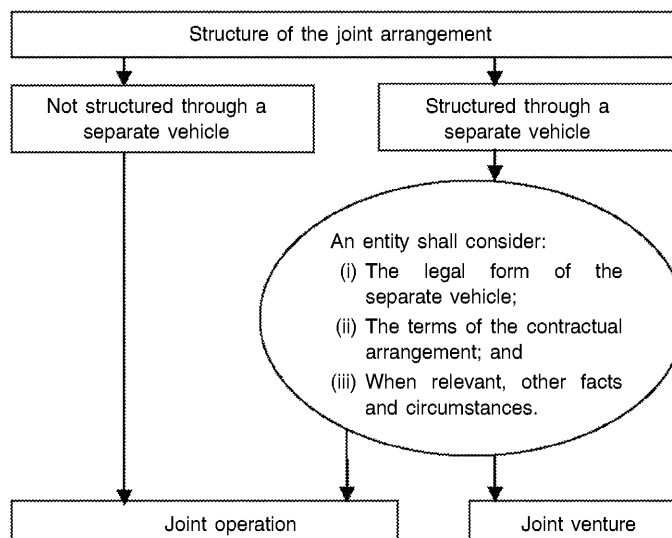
Structure of the joint arrangement

Not structured through a separate vehicle

Structured through a separate vehicle

An entity shall consider:
(i) The legal form of the separate vehicle;
(ii) The terms of the contractual arrangement; and
(iii) When relevant, other facts and circumstances.

Joint operation

Joint venture